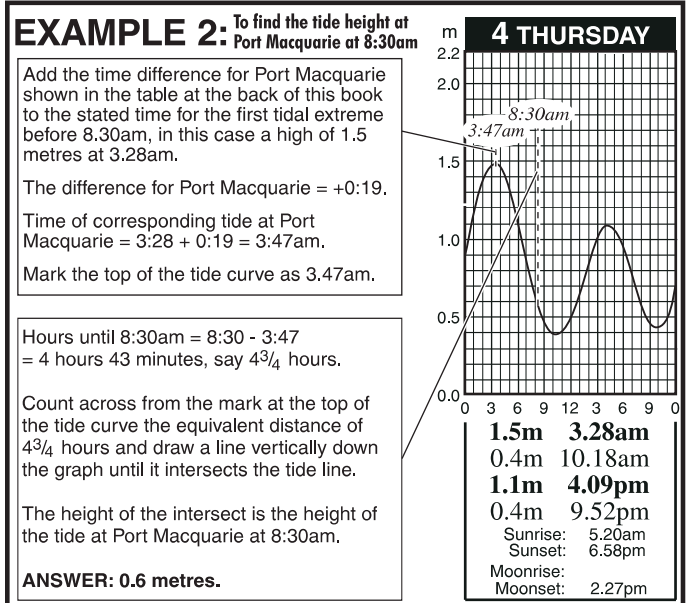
EXAMPLE 2: To find the tide height at Port Macquarie at 8:30am

Add the time difference for Port Macquarie shown in the table at the back of this book to the stated time for the first tidal extreme before 8.30am, in this case a high of 1.5 metres at 3.28am.

The difference for Port Macquarie = +0:19.

Time of corresponding tide at Port Macquarie = 3:28 + 0:19 = 3:47am.

Mark the top of the tide curve as 3.47am.

Hours until 8:30am = 8:30 - 3:47 = 4 hours 43 minutes, say $4^3/_4$ hours.

Count across from the mark at the top of the tide curve the equivalent distance of $4^3/_4$ hours and draw a line vertically down the graph until it intersects the tide line.

The height of the intersect is the height of the tide at Port Macquarie at 8:30am.

ANSWER: 0.6 metres.

4 THURSDAY

m
2.2
2.0
1.5
1.0
0.5
0.0

8:30am
3:47am

0 3 6 9 12 3 6 9 0

1.5m 3.28am
0.4m 10.18am
1.1m 4.09pm
0.4m 9.52pm
Sunrise: 5.20am
Sunset: 6.58pm
Moonrise:
Moonset: 2.27pm